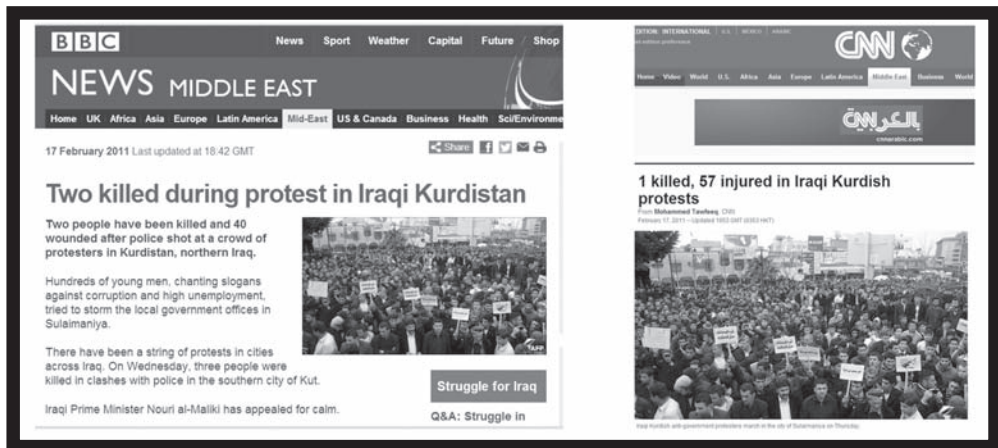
BBC News Sport Weather Capital Future Shop

NEWS MIDDLE EAST

Home UK Africa Asia Europe Latin America Mid-East US & Canada Business Health Sci/Environme

17 February 2011 Last updated at 18:42 GMT

Share

Two killed during protest in Iraqi Kurdistan

Two people have been killed and 40 wounded after police shot at a crowd of protesters in Kurdistan, northern Iraq.

Hundreds of young men, chanting slogans against corruption and high unemployment, tried to storm the local government offices in Sulaimaniya.

There have been a string of protests in cities across Iraq. On Wednesday, three people were killed in clashes with police in the southern city of Kut.

Iraqi Prime Minister Nouri al-Maliki has appealed for calm.

AFP

Struggle for Iraq

Q&A: Struggle in

EDITION: INTERNATIONAL | U.S. | MEXICO | ARABIC

CNN

Home Video World U.S. Africa Asia Europe Latin America Middle East Business World

CNN بالعربية

cnnarabic.com

1 killed, 57 injured in Iraqi Kurdish protests

From Mohammed Tawfeeq, CNN

February 17, 2011 -- Updated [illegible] GMT

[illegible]